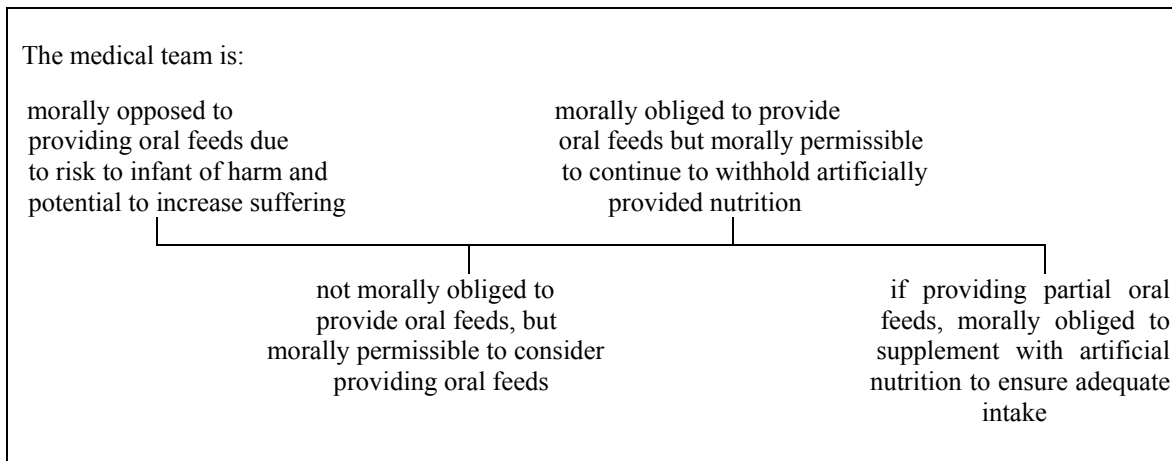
The medical team is:

morally opposed to providing oral feeds due to risk to infant of harm and potential to increase suffering

morally obliged to provide oral feeds but morally permissible to continue to withhold artificially provided nutrition

not morally obliged to provide oral feeds, but morally permissible to consider providing oral feeds

if providing partial oral feeds, morally obliged to supplement with artificial nutrition to ensure adequate intake